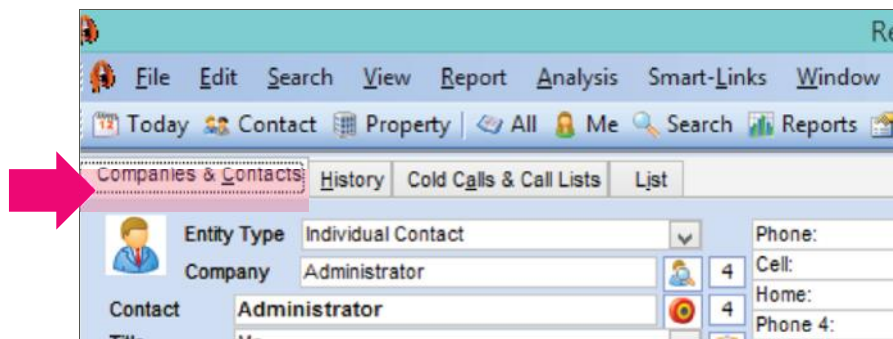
Re

File Edit Search View Report Analysis Smart-Links Window

Today Contact Property All Me Search Reports

Companies & Contacts History Cold Calls & Call Lists List

Entity Type Individual Contact

Company Administrator 4

Contact Administrator 4

Phone:
Cell:
Home:
Phone 4: